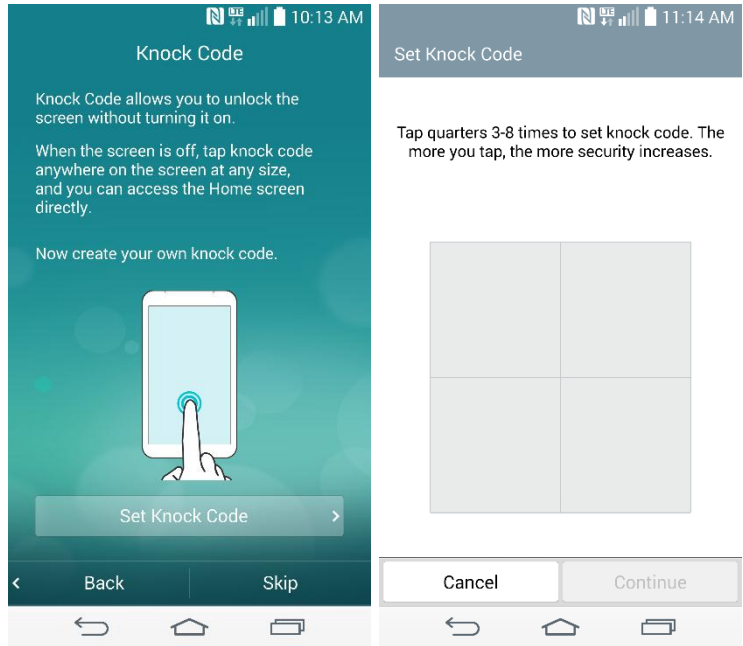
10:13 AM

Knock Code

Knock Code allows you to unlock the screen without turning it on.

When the screen is off, tap knock code anywhere on the screen at any size, and you can access the Home screen directly.

Now create your own knock code.

Set Knock Code

Back

Skip

11:14 AM

Set Knock Code

Tap quarters 3-8 times to set knock code. The more you tap, the more security increases.

Cancel

Continue